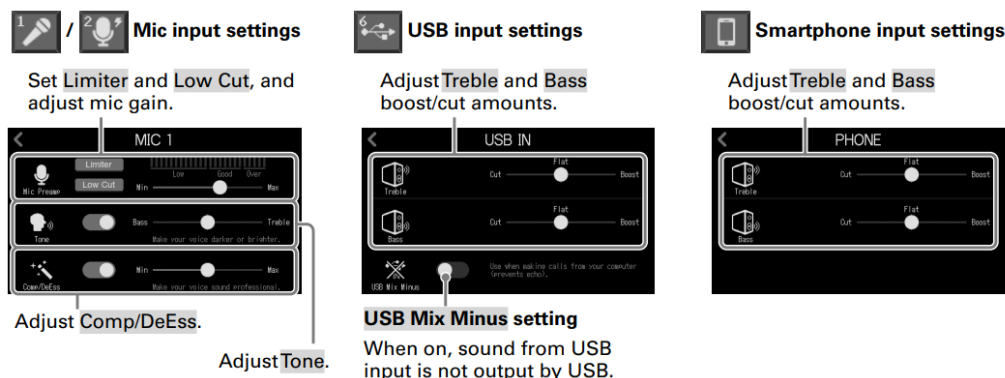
1 / 2 Mic input settings

Set Limiter and Low Cut, and adjust mic gain.

MIC 1

Mic Preamp Limiter Low Cut Low Good Over Min Max

Tone Bass Treble Make your voice darker or brighter.

Comp/DeEss Min Max Make your voice sound professional.

Adjust Comp/DeEss.

Adjust Tone.

6 USB input settings

Adjust Treble and Bass boost/cut amounts.

USB IN

Treble Flat Cut Boost

Bass Flat Cut Boost

USB Mix Minus Use when making calls from your computer (prevents echo).

USB Mix Minus setting

When on, sound from USB input is not output by USB.

Smartphone input settings

Adjust Treble and Bass boost/cut amounts.

PHONE

Treble Flat Cut Boost

Bass Flat Cut Boost